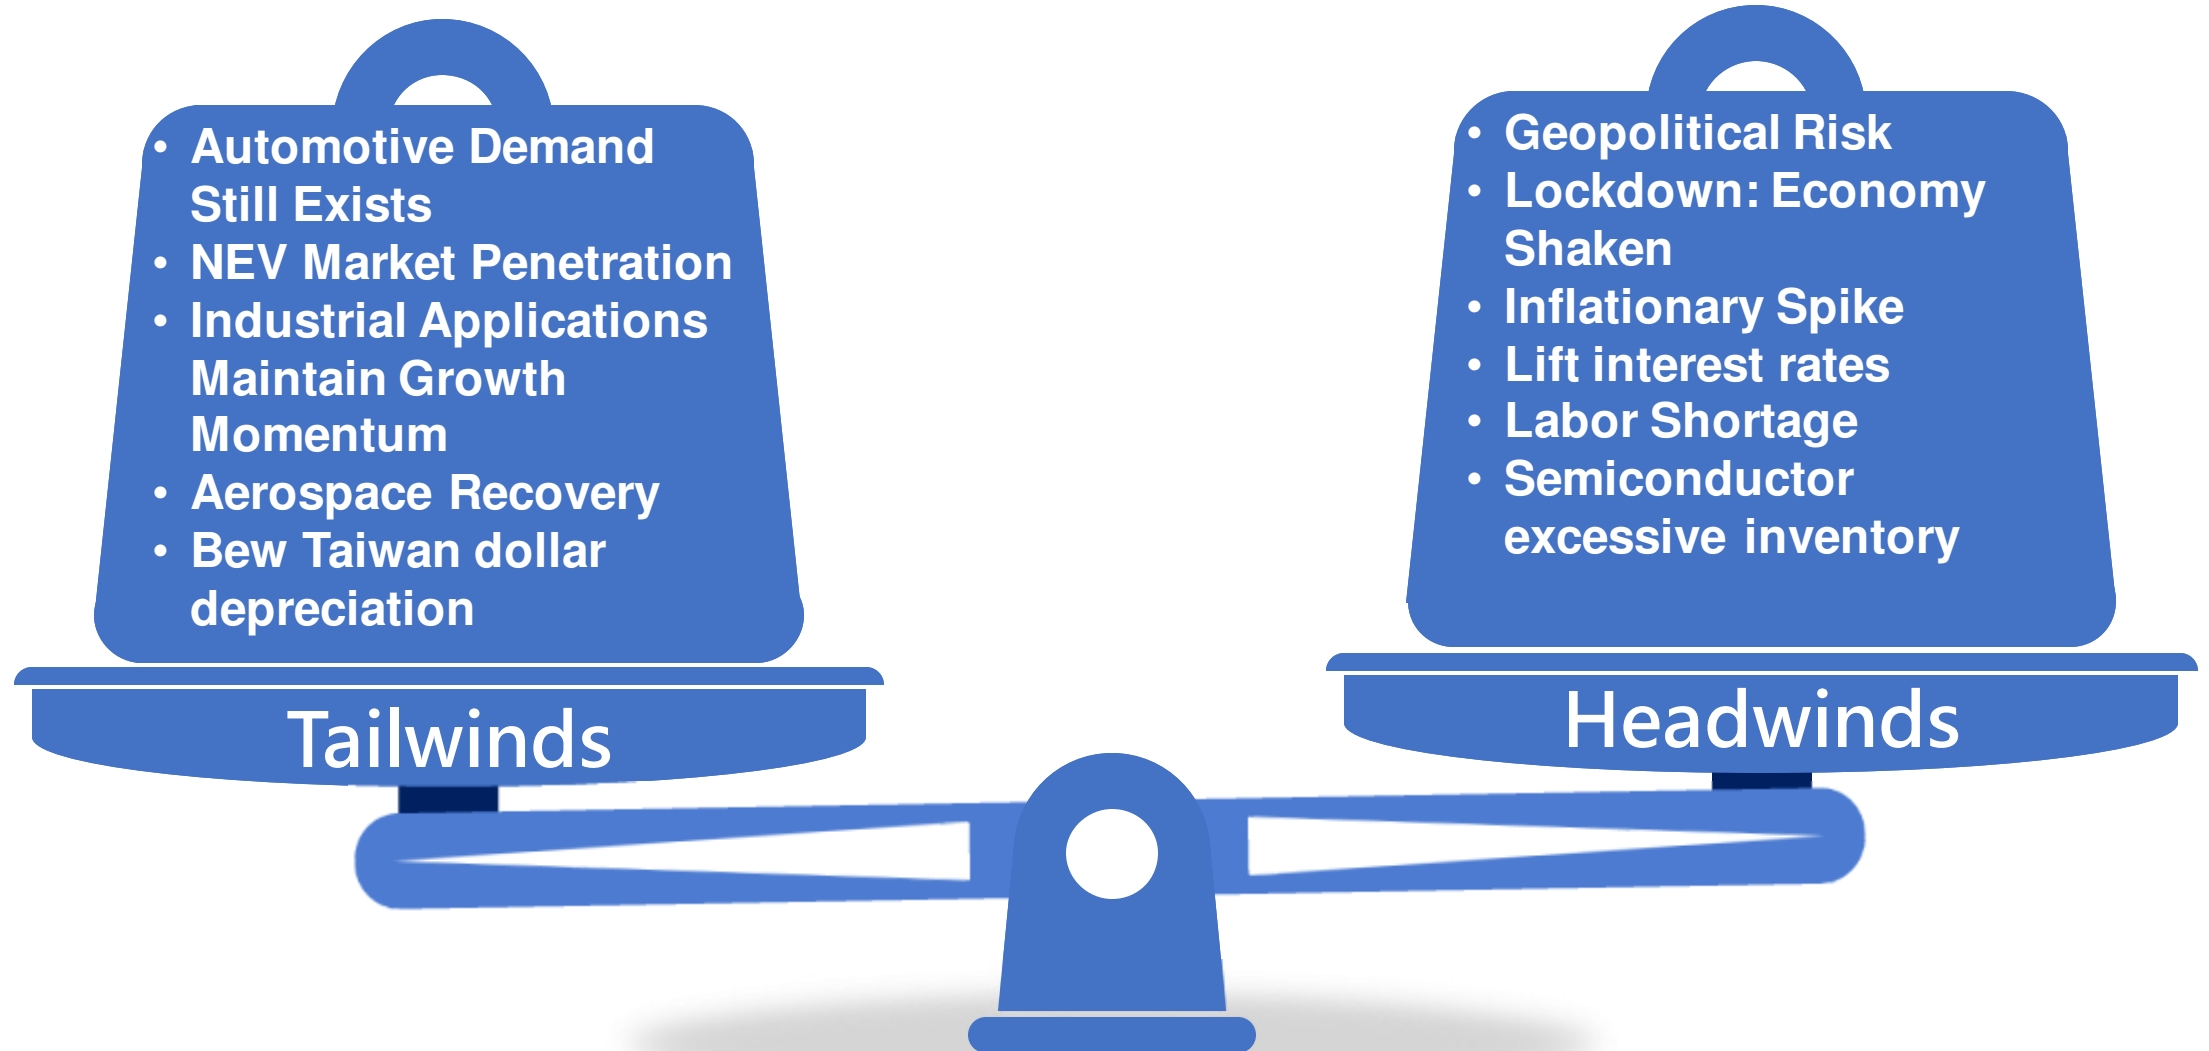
- Automotive Demand Still Exists
- NEV Market Penetration
- Industrial Applications Maintain Growth Momentum
- Aerospace Recovery
- Bew Taiwan dollar depreciation

Tailwinds

- Geopolitical Risk
- Lockdown: Economy Shaken
- Inflationary Spike
- Lift interest rates
- Labor Shortage
- Semiconductor excessive inventory

Headwinds